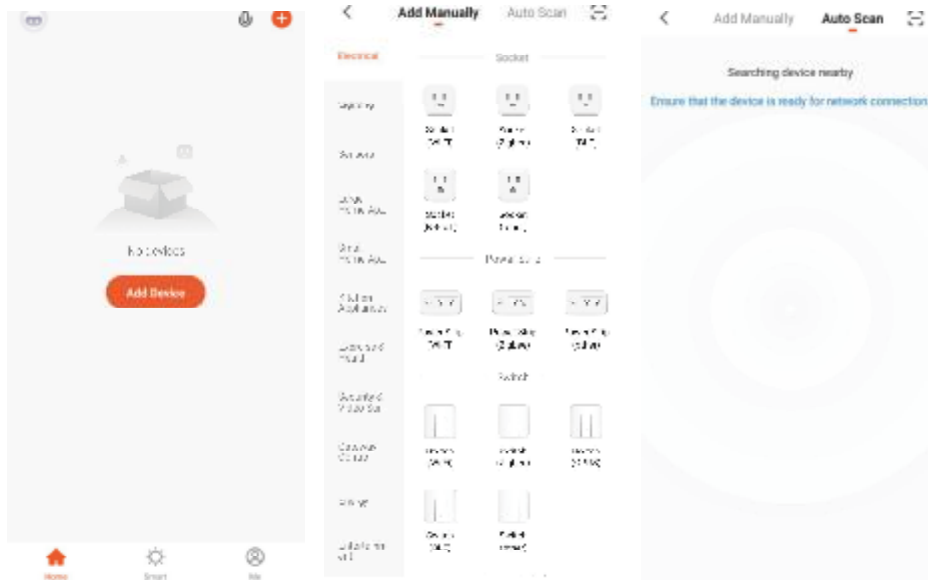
No devices

Add Device

Home
Smart
Me

Add Manually
Auto Scan

Electrical
Lighting
Sensors
Large Home Ap.
Small Home Ap.
Kitchen Appliances
Exercise and Health
Security and Video Sur.
Gateway Control
Energy
Outdoor Travel

Socket

Socket (Wi-Fi)
Socket (Zigbee)
Socket (BLE)
Socket (NB-IoT)
Socket (other)

Power Strip

Power Strip (Wi-Fi)
Power Strip (Zigbee)
Power Strip (other)

Switch

Switch (Wi-Fi)
Switch (Zigbee)
Switch (other)
Switch (BLE)
Switch (other)

Add Manually
Auto Scan

Searching device nearby

Ensure that the device is ready for network connection